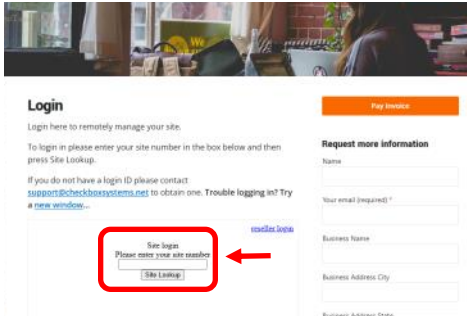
Login

Login here to remotely manage your site.

To login in please enter your site number in the box below and then press Site Lookup.

If you do not have a login ID please contact support@checkboxsystems.net to obtain one. Trouble logging in? Try a new window...

reseller login

Site login
Please enter your site number

Site Lookup

Pay Invoice

Request more information

Name

Your email (required) *

Business Name

Business Address City

Business Address State